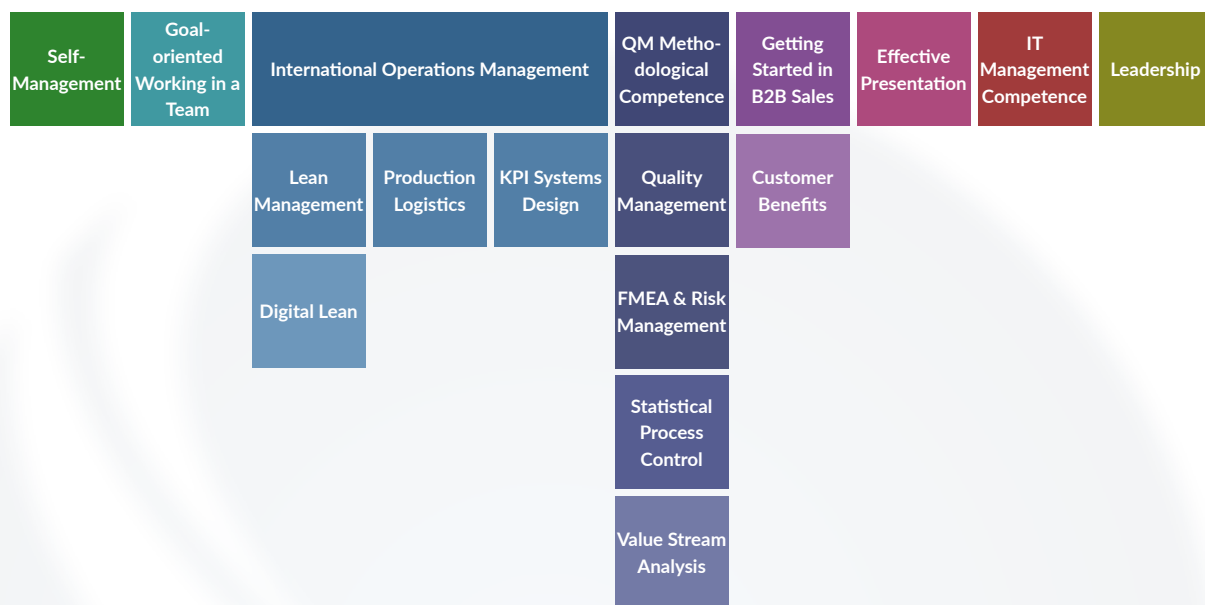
Self-Management

Goal-oriented Working in a Team

International Operations Management

Lean Management

Production Logistics

KPI Systems Design

Digital Lean

QM Methodological Competence

Quality Management

FMEA & Risk Management

Statistical Process Control

Value Stream Analysis

Getting Started in B2B Sales

Customer Benefits

Effective Presentation

IT Management Competence

Leadership